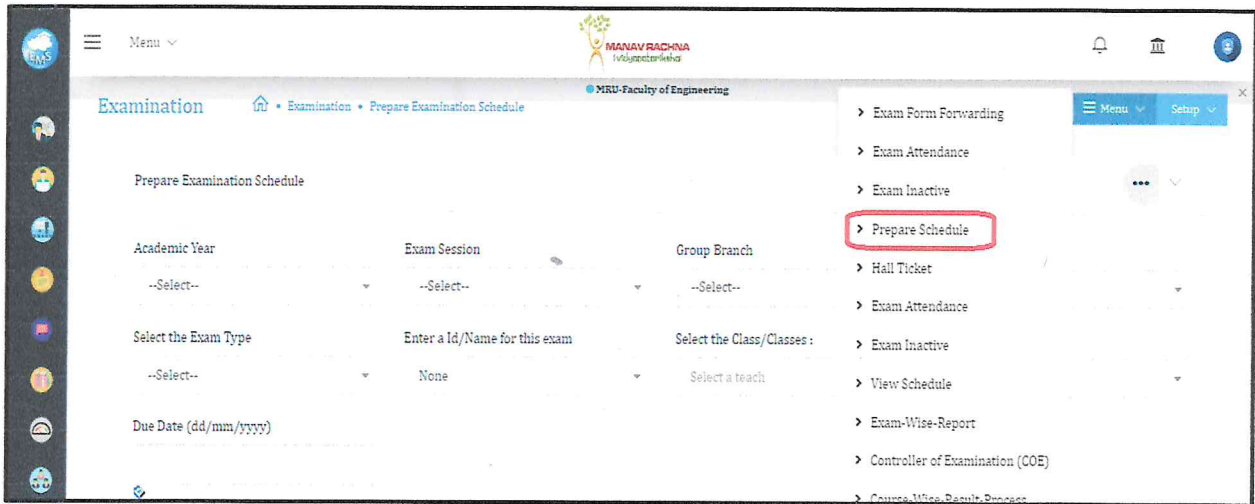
EMS

Menu

MANAV RACHNA
Vidyantariksha

MRU-Faculty of Engineering

Examination

Examination • Prepare Examination Schedule

Menu Setup

Prepare Examination Schedule

Academic Year
--Select--

Exam Session
--Select--

Group Branch
--Select--

Select the Exam Type
--Select--

Enter a Id/Name for this exam
None

Select the Class/Classes :
Select a teach

Due Date (dd/mm/yyyy)

> Exam Form Forwarding
> Exam Attendance
> Exam Inactive
> Prepare Schedule
> Hall Ticket
> Exam Attendance
> Exam Inactive
> View Schedule
> Exam-Wise-Report
> Controller of Examination (COE)
> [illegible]